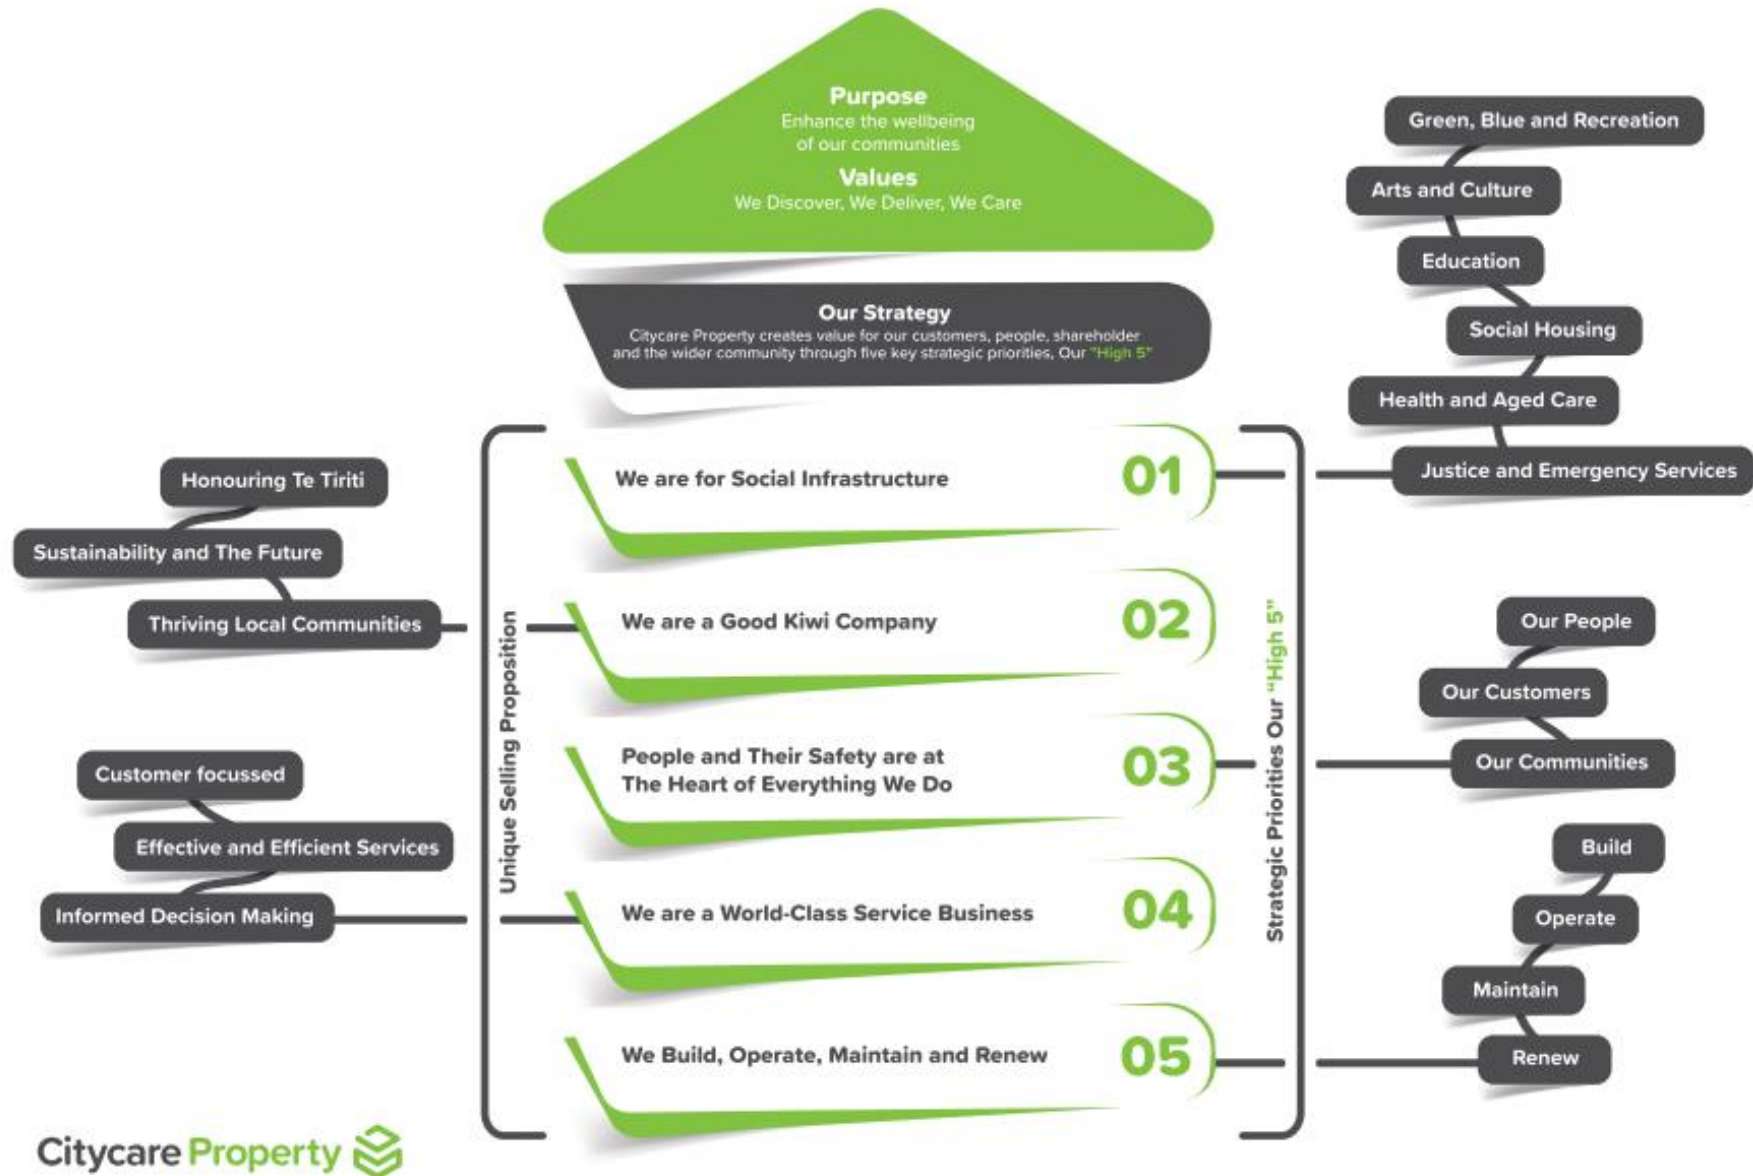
Purpose
Enhance the wellbeing of our communities

Values
We Discover, We Deliver, We Care

Our Strategy
Citycare Property creates value for our customers, people, shareholder and the wider community through five key strategic priorities, Our "High 5"

Green, Blue and Recreation
Arts and Culture
Education
Social Housing
Health and Aged Care
Justice and Emergency Services

Honouring Te Tiriti
Sustainability and The Future
Thriving Local Communities

Customer focussed
Effective and Efficient Services
Informed Decision Making

Unique Selling Proposition

We are for Social Infrastructure 01
We are a Good Kiwi Company 02
People and Their Safety are at The Heart of Everything We Do 03
We are a World-Class Service Business 04
We Build, Operate, Maintain and Renew 05

Strategic Priorities Our "High 5"

Our People
Our Customers
Our Communities

Build
Operate
Maintain
Renew

Citycare Property